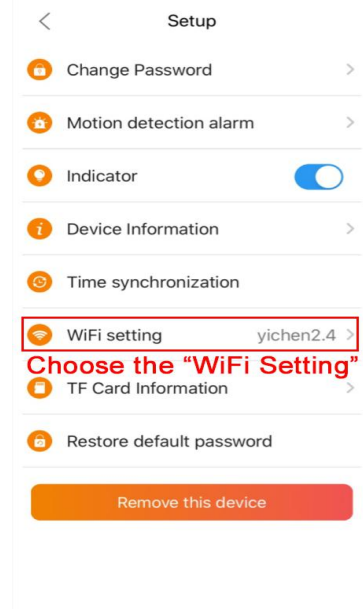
<
Setup

Change Password >

Motion detection alarm >

Indicator

Device Information >

Time synchronization

WiFi setting yichen2.4 >

Choose the “WiFi Setting”

TF Card Information >

Restore default password

Remove this device